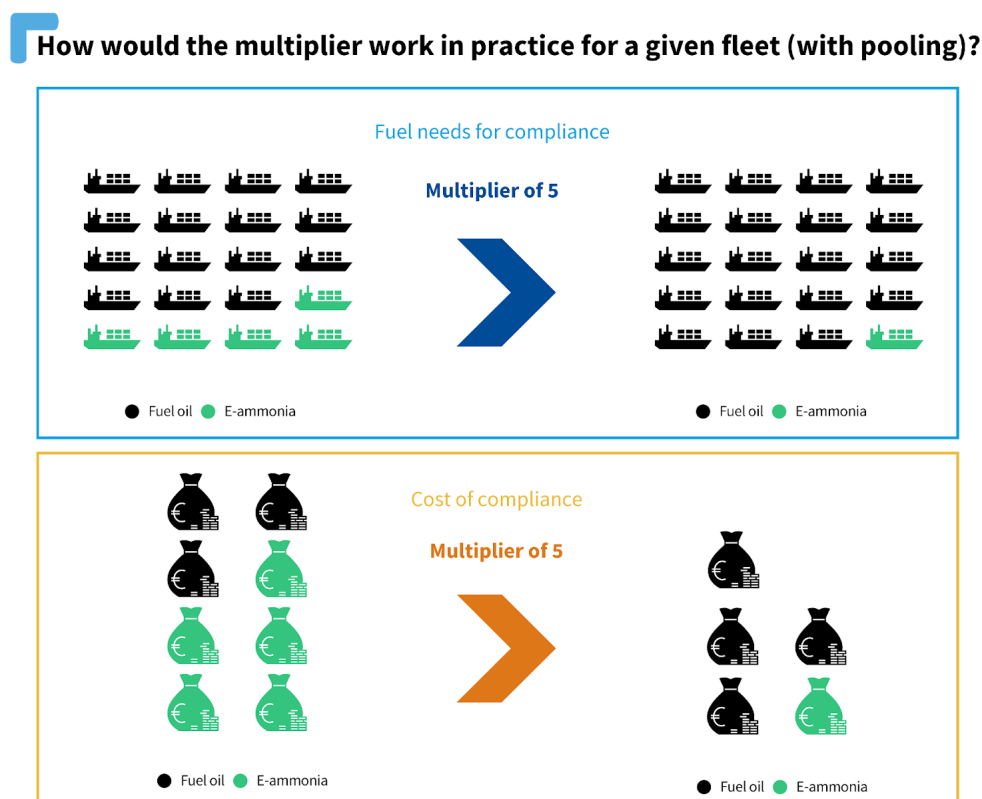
How would the multiplier work in practice for a given fleet (with pooling)?

Fuel needs for compliance

Multiplier of 5

Fuel oil E-ammonia

Fuel oil E-ammonia

Cost of compliance

Multiplier of 5

Fuel oil E-ammonia

Fuel oil E-ammonia